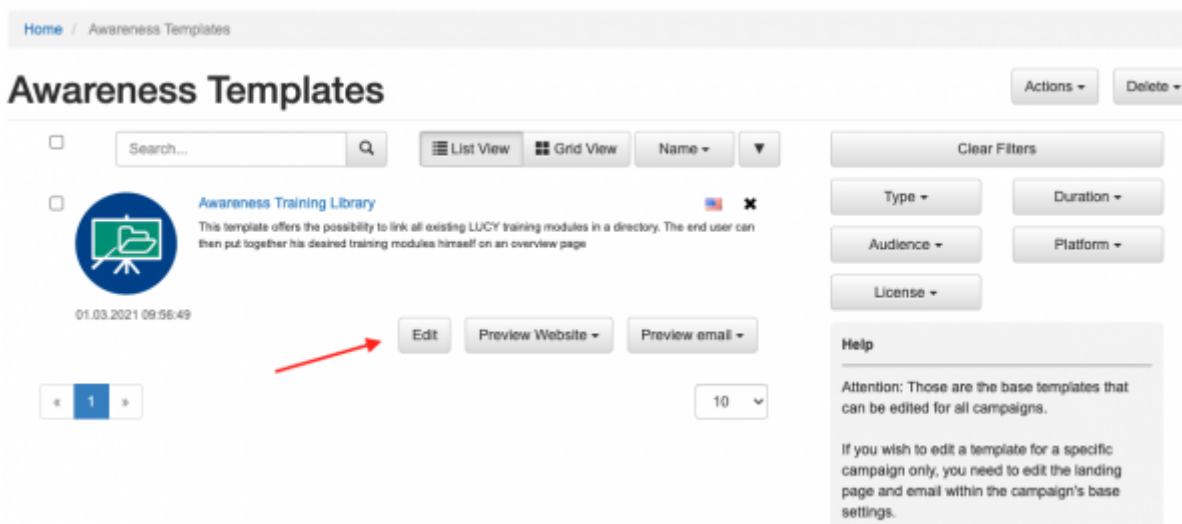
Home / Awareness Templates

Awareness Templates

Actions ▾ Delete ▾

Search...

List View Grid View Name ▾ ▼

Clear Filters

Awareness Training Library

This template offers the possibility to link all existing LUCY training modules in a directory. The end user can then put together his desired training modules himself on an overview page

Type ▾ Duration ▾

Audience ▾ Platform ▾

License ▾

01.03.2021 09:56:49

Edit Preview Website ▾ Preview email ▾

Help

Attention: Those are the base templates that can be edited for all campaigns.

If you wish to edit a template for a specific campaign only, you need to edit the landing page and email within the campaign's base settings.

« 1 »

10